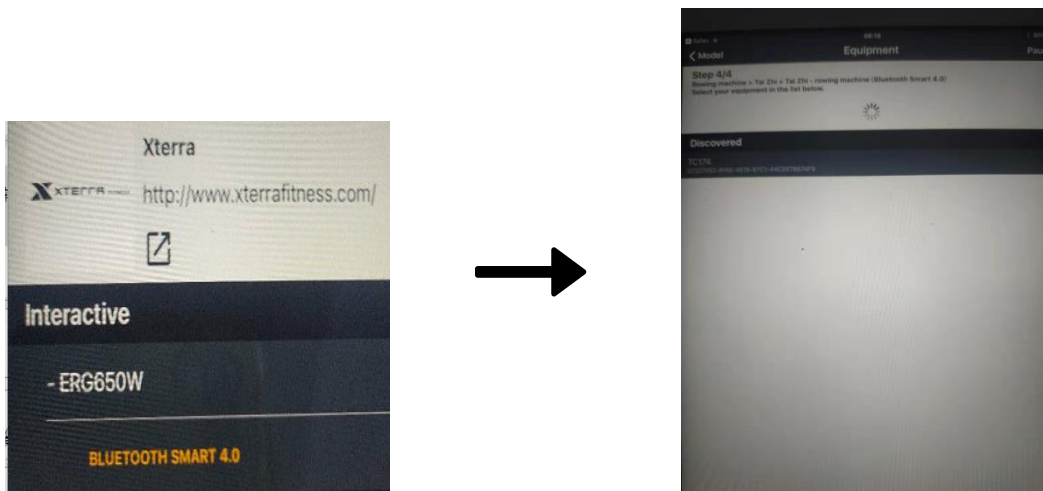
Xterra

XTERRA FITNESS http://www.xterrafitness.com/

Interactive

- ERG650W

BLUETOOTH SMART 4.0

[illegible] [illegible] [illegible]

Model Equipment Pau

Step 4/4
Rowing machine > Tai Zhi > Tai Zhi - rowing machine (Bluetooth Smart 4.0)
Select your equipment in the list below.

Discovered

TC174
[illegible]